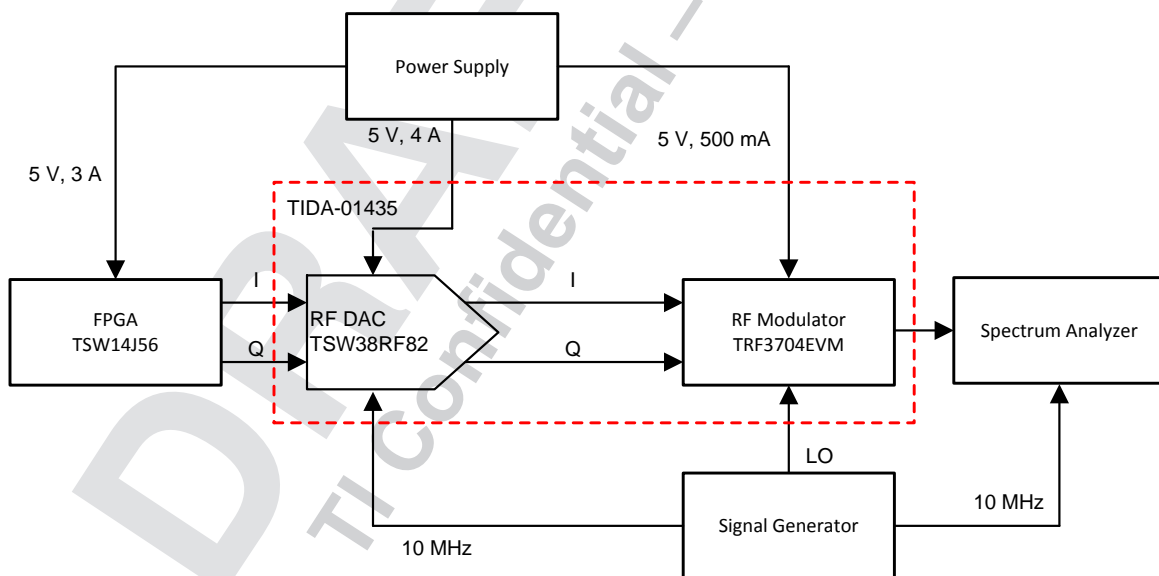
Power Supply

5 V, 3 A

5 V, 4 A

5 V, 500 mA

TIDA-01435

FPGA
TSW14J56

I

Q

RF DAC
TSW38RF82

I

Q

RF Modulator
TRF3704EVM

Spectrum Analyzer

LO

10 MHz

Signal Generator

10 MHz

DRAFT – TI Confidential